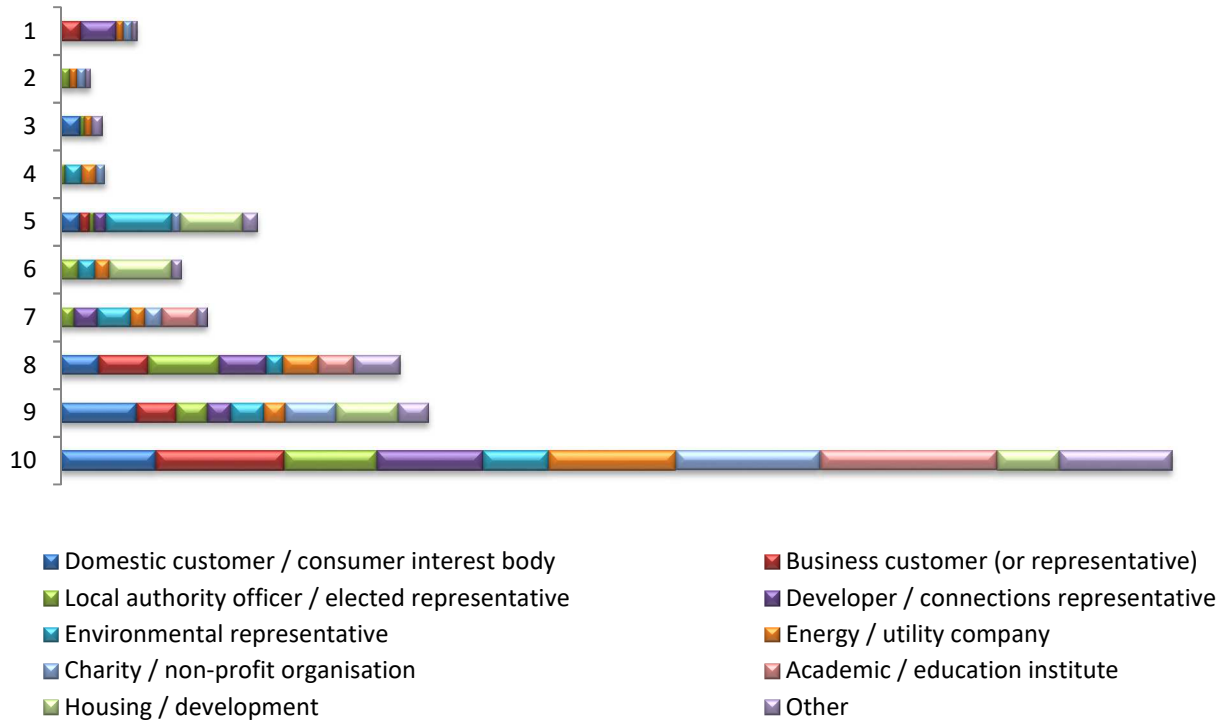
1
2
3
4
5
6
7
8
9
10

Domestic customer / consumer interest body
Business customer (or representative)
Local authority officer / elected representative
Developer / connections representative
Environmental representative
Energy / utility company
Charity / non-profit organisation
Academic / education institute
Housing / development
Other